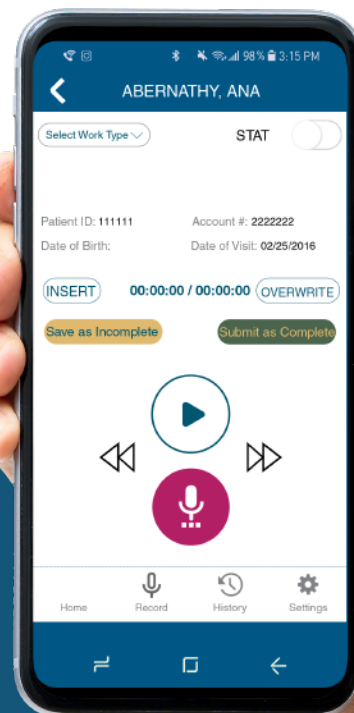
98% 3:15 PM

ABERNATHY, ANA

Select Work Type

STAT

Patient ID: 111111

Account #: 2222222

Date of Birth:

Date of Visit: 02/25/2016

INSERT

00:00:00 / 00:00:00

OVERWRITE

Save as Incomplete

Submit as Complete

Home

Record

History

Settings